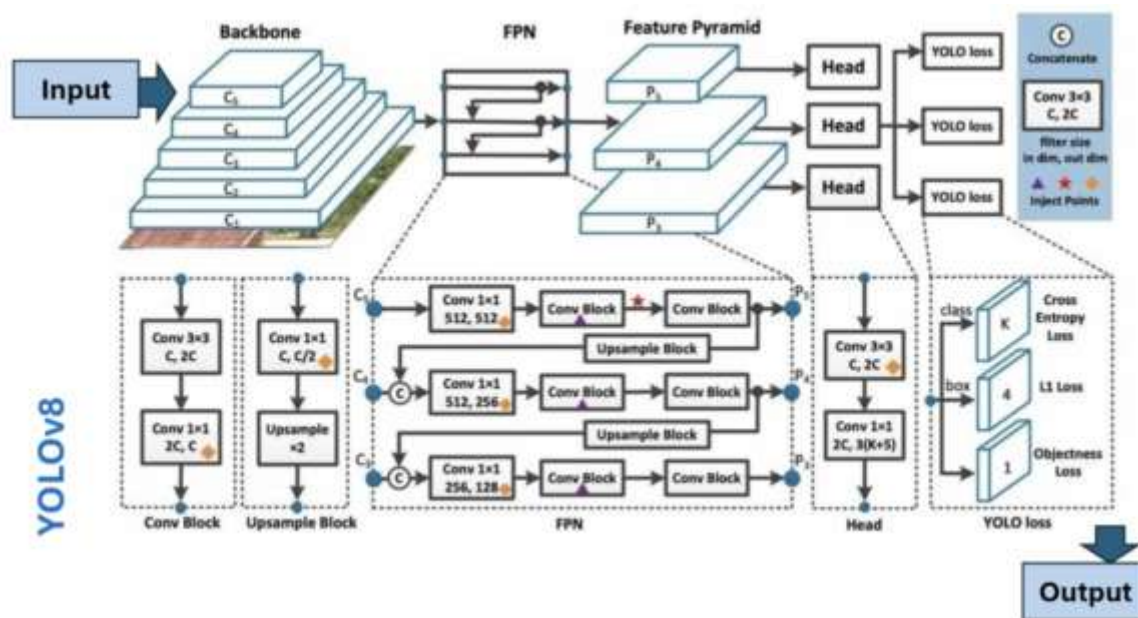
Backbone

FPN

Feature Pyramid

Input

$C_5$

$C_4$

$C_3$

$C_2$

$C_1$

$P_5$

$P_4$

$P_3$

Head

Head

Head

YOLO loss

YOLO loss

YOLO loss

C

Concatenate

Conv 3×3
C, 2C

filter size
in dim, out dim

Inject Points

YOLOv8

Conv 3×3
C, 2C

Conv 1×1
2C, C

Conv Block

Conv 1×1
C, C/2

Upsample
×2

Upsample Block

$C_5$

Conv 1×1
512, 512

Conv Block

Conv Block

$P_5$

Upsample Block

$C_4$

C

Conv 1×1
512, 256

Conv Block

Conv Block

$P_4$

Upsample Block

$C_3$

C

Conv 1×1
256, 128

Conv Block

Conv Block

$P_3$

FPN

Conv 3×3
C, 2C

Conv 1×1
2C, 3(K+5)

Head

class

box

K

4

1

Cross Entropy Loss

L1 Loss

Objectness Loss

YOLO loss

Output